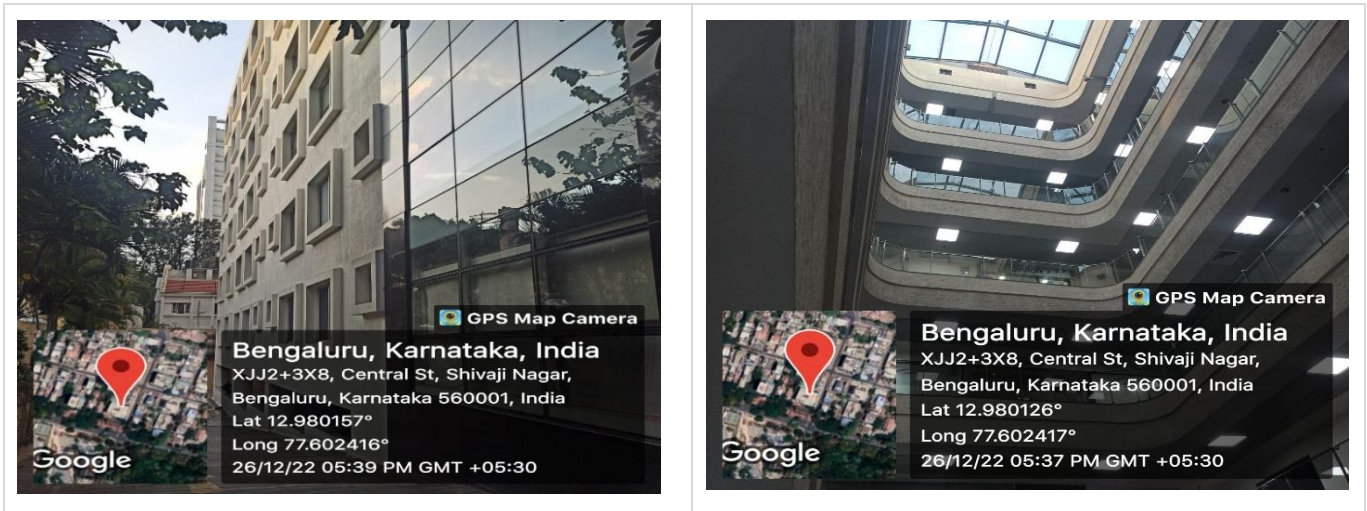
GPS Map Camera

Bengaluru, Karnataka, India
XJJ2+3X8, Central St, Shivaji Nagar, Bengaluru, Karnataka 560001, India
Lat 12.980157°
Long 77.602416°
26/12/22 05:39 PM GMT +05:30

Google

GPS Map Camera

Bengaluru, Karnataka, India
XJJ2+3X8, Central St, Shivaji Nagar, Bengaluru, Karnataka 560001, India
Lat 12.980126°
Long 77.602417°
26/12/22 05:37 PM GMT +05:30

Google